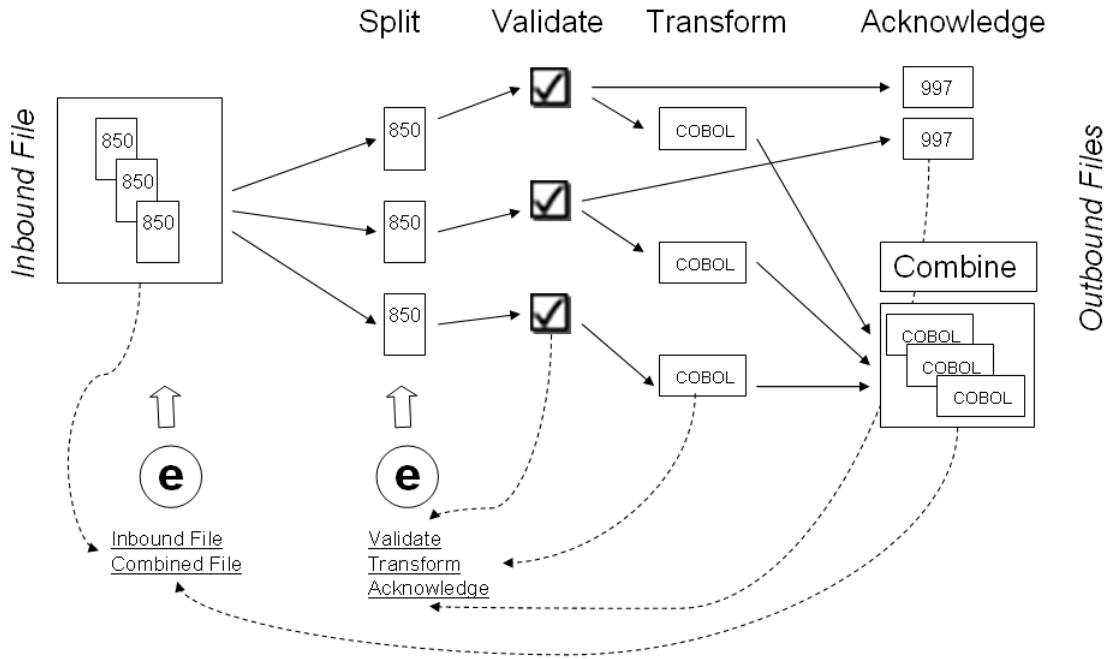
Split Validate Transform Acknowledge

Inbound File

850
850
850

850
850
850

COBOL
COBOL
COBOL

997
997

Combine

COBOL
COBOL
COBOL

Outbound Files

e

e

Inbound File
Combined File

Validate
Transform
Acknowledge